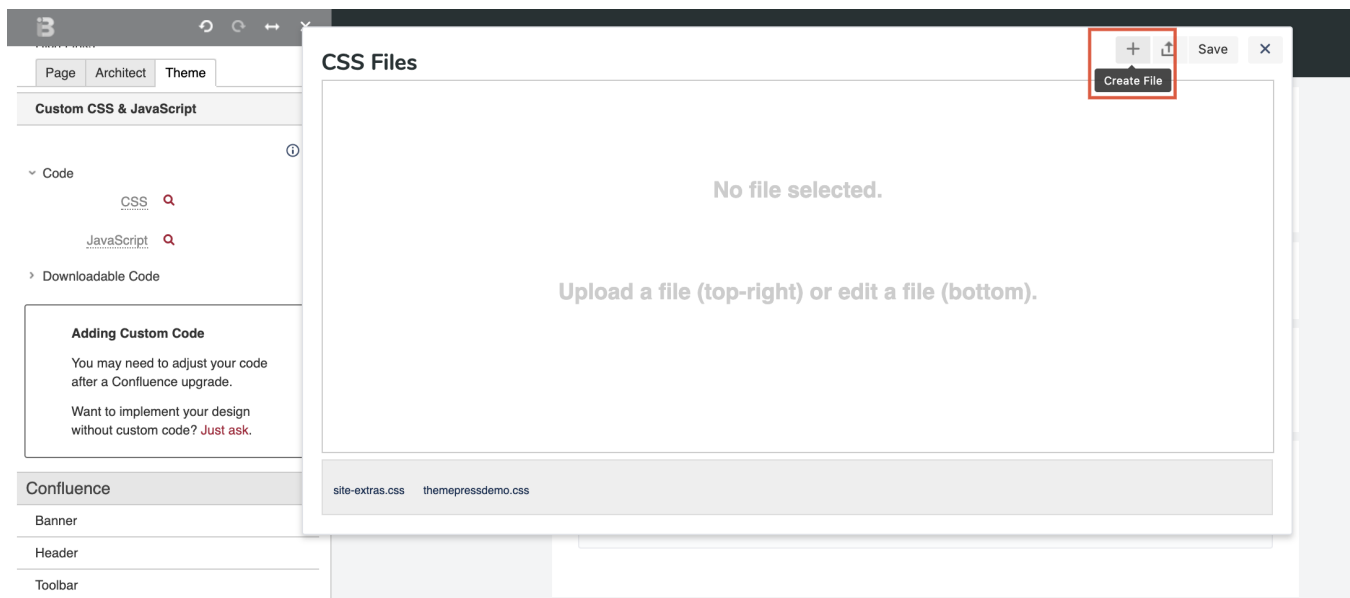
Page Architect Theme

Custom CSS & JavaScript

Code

CSS

JavaScript

Downloadable Code

Adding Custom Code

You may need to adjust your code after a Confluence upgrade.

Want to implement your design without custom code? Just ask.

Confluence

Banner

Header

Toolbar

CSS Files

+ Save ×

Create File

No file selected.

Upload a file (top-right) or edit a file (bottom).

site-extras.css themepressdemo.css